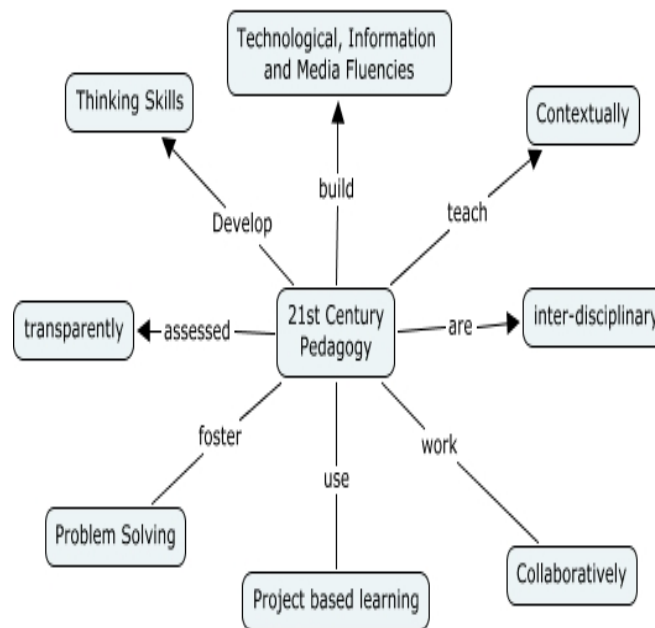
Technological, Information and Media Fluencies

Thinking Skills

Contextually

build

Develop

teach

transparently

assessed

21st Century Pedagogy

are

inter-disciplinary

foster

work

use

Problem Solving

Collaboratively

Project based learning